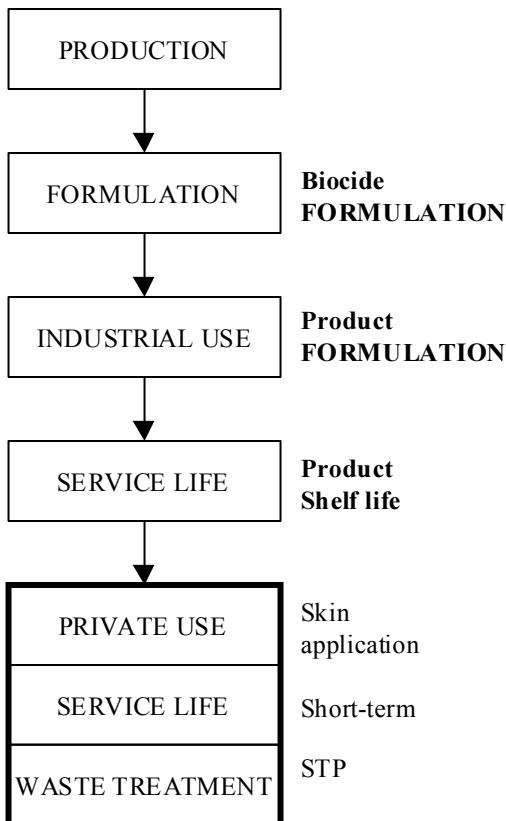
PRODUCTION

FORMULATION

**Biocide FORMULATION**

INDUSTRIAL USE

**Product FORMULATION**

SERVICE LIFE

**Product Shelf life**

PRIVATE USE

Skin application

SERVICE LIFE

Short-term

WASTE TREATMENT

STP